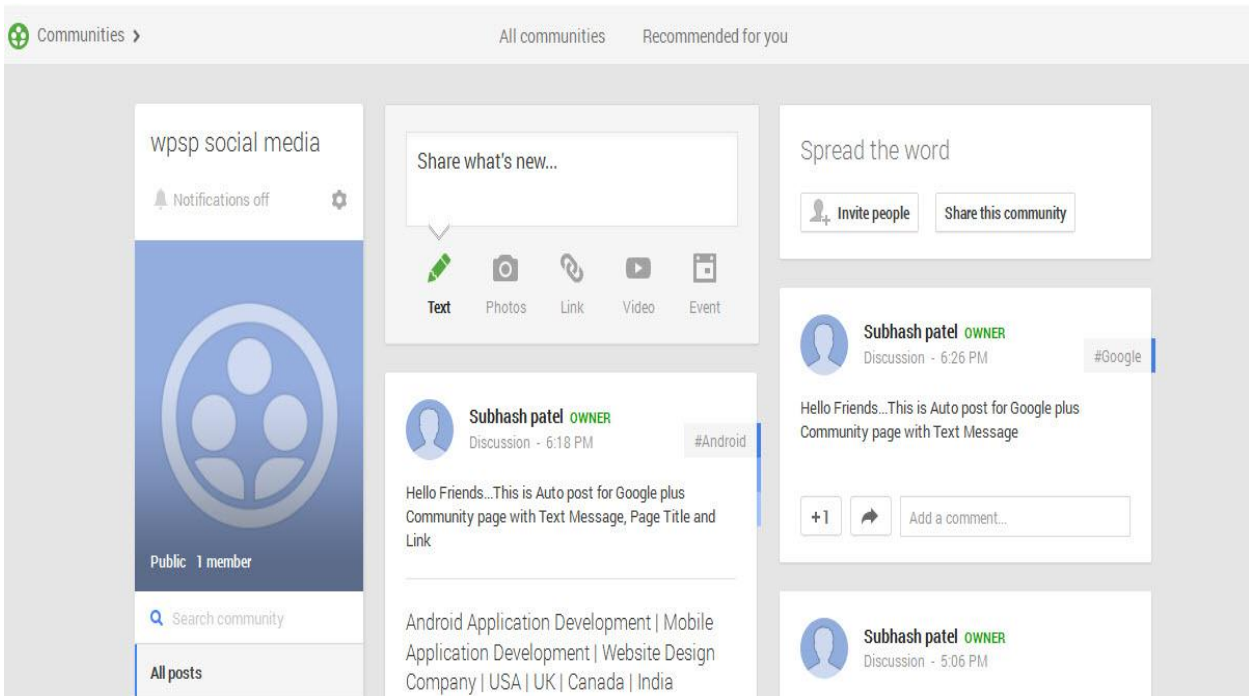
Communities ›

All communities

Recommended for you

wpsp social media

Notifications off

Public 1 member

Search community

All posts

Share what's new...

Text

Photos

Link

Video

Event

Subhash patel OWNER

Discussion - 6:18 PM

#Android

Hello Friends...This is Auto post for Google plus Community page with Text Message, Page Title and Link

Android Application Development | Mobile Application Development | Website Design Company | USA | UK | Canada | India

Spread the word

Invite people

Share this community

Subhash patel OWNER

Discussion - 6:26 PM

#Google

Hello Friends...This is Auto post for Google plus Community page with Text Message

+1

Add a comment...

Subhash patel OWNER

Discussion - 5:06 PM